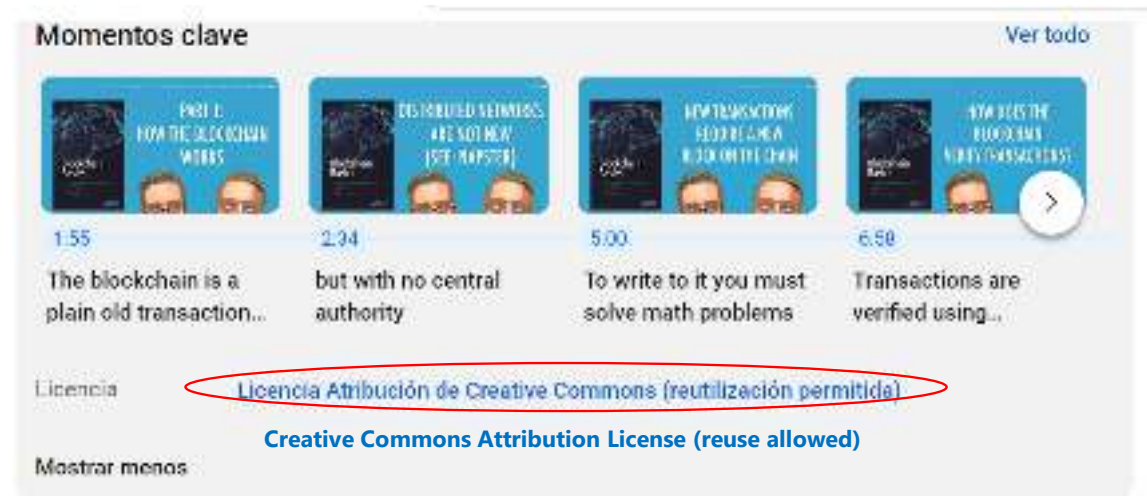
Momentos clave

Ver todo

PART 1: HOW THE BLOCKCHAIN WORKS

DISTRIBUTED NETWORKS ARE NOT NEW (SEE NAPSTER)

NEW TRANSACTIONS RECORDED IN A NEW BLOCK ON THE CHAIN

HOW DOES THE BLOCKCHAIN VERIFY TRANSACTIONS

1:55
The blockchain is a plain old transaction...

2:34
but with no central authority

5:00
To write to it you must solve math problems

6:50
Transactions are verified using...

Licencia

Licencia Atribución de Creative Commons (reutilización permitida)

Creative Commons Attribution License (reuse allowed)

Mostrar menos